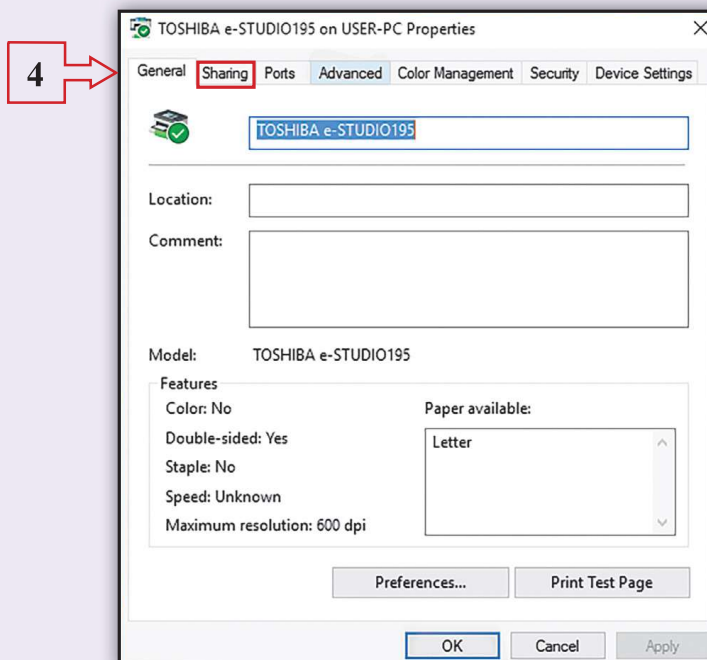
4

TOSHIBA e-STUDIO195 on USER-PC Properties

×

General | Sharing | Ports | Advanced | Color Management | Security | Device Settings

TOSHIBA e-STUDIO195

Location:

Comment:

Model: TOSHIBA e-STUDIO195

Features

Color: No

Double-sided: Yes

Staple: No

Speed: Unknown

Maximum resolution: 600 dpi

Paper available:

Letter

Preferences...

Print Test Page

OK

Cancel

Apply